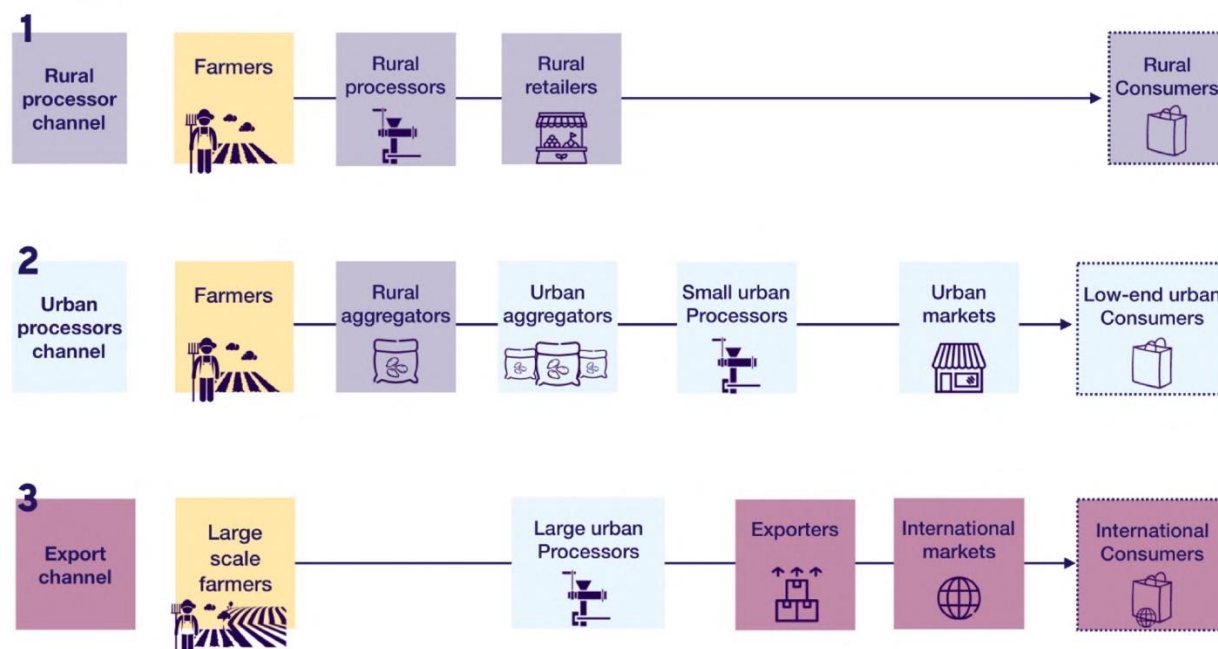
1
Rural processor channel

Farmers

Rural processors

Rural retailers

Rural Consumers

2
Urban processors channel

Farmers

Rural aggregators

Urban aggregators

Small urban Processors

Urban markets

Low-end urban Consumers

3
Export channel

Large scale farmers

Large urban Processors

Exporters

International markets

International Consumers